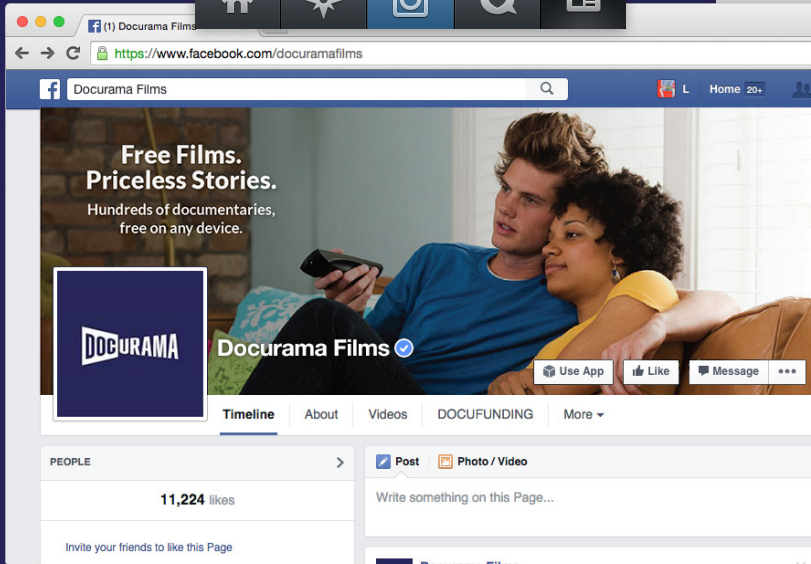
(1) Docurama Films

https://www.facebook.com/docuramafilms

Docurama Films

L Home 20+

Free Films.
Priceless Stories.
Hundreds of documentaries, free on any device.

DOCURAMA

Docurama Films

Use App Like Message •••

Timeline About Videos DOCUFUNDING More

PEOPLE

11,224 likes

Invite your friends to like this Page

Post Photo / Video

Write something on this Page...